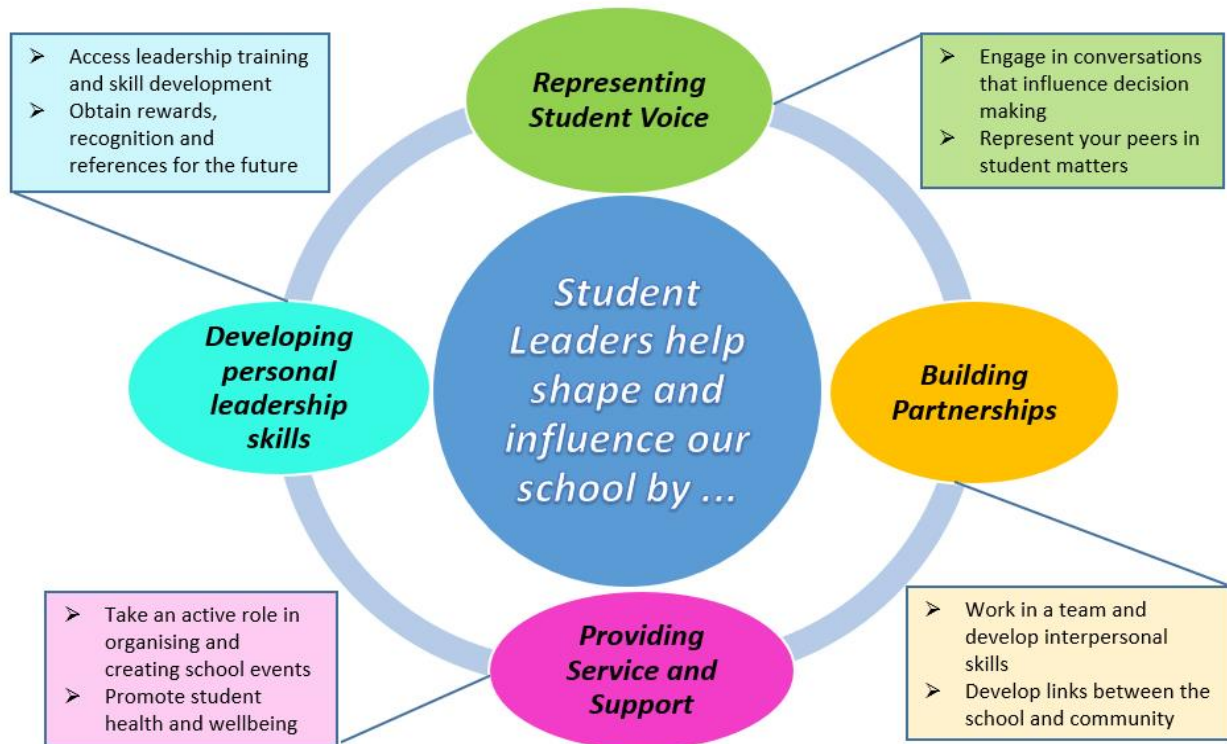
Student Leaders help shape and influence our school by ...

Representing Student Voice

➢ Engage in conversations that influence decision making
➢ Represent your peers in student matters

Building Partnerships

➢ Work in a team and develop interpersonal skills
➢ Develop links between the school and community

Providing Service and Support

➢ Take an active role in organising and creating school events
➢ Promote student health and wellbeing

Developing personal leadership skills

➢ Access leadership training and skill development
➢ Obtain rewards, recognition and references for the future